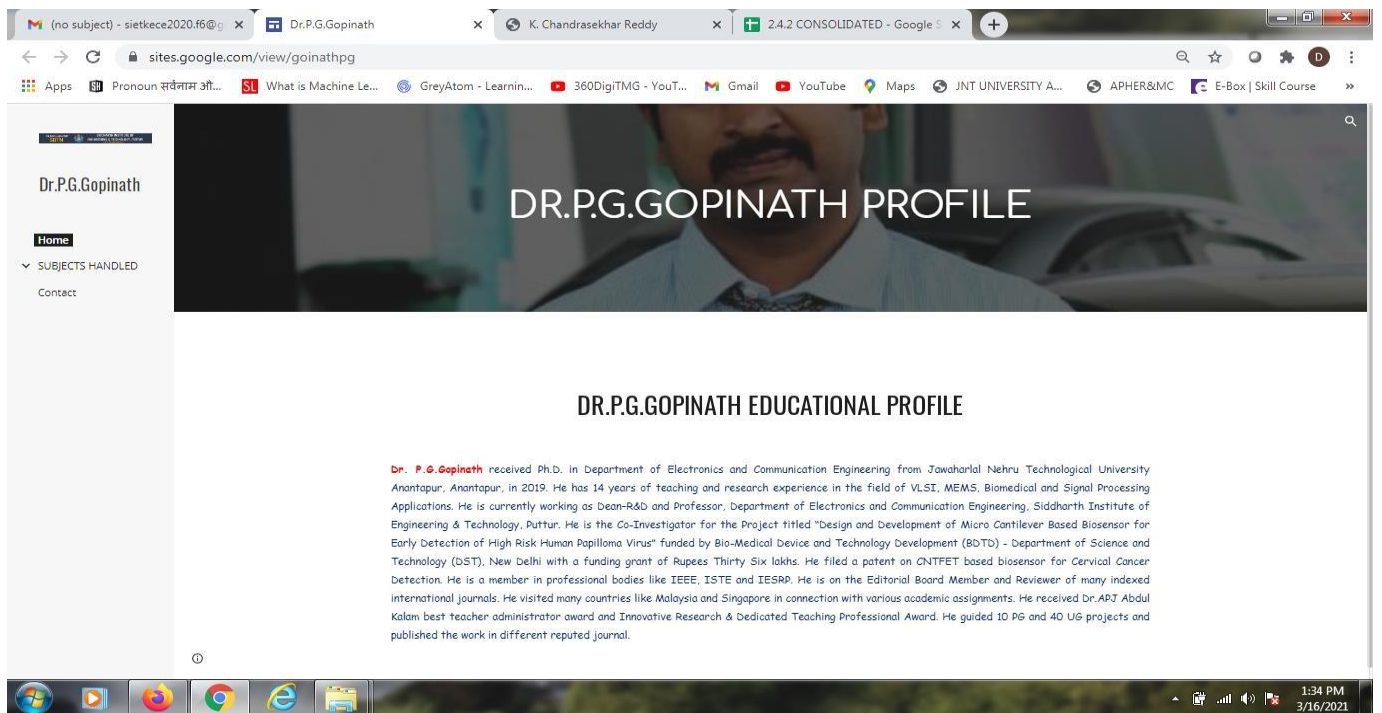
(no subject) - sietkece2020.f6@g ×
Dr.P.G.Gopinath ×
K. Chandrasekhar Reddy ×
2.4.2 CONSOLIDATED - Google S ×

sites.google.com/view/goinathpg

Apps | Pronoun सर्वनाम औ... | What is Machine Le... | GreyAtom - Learnin... | 360DigiTMG - YouT... | Gmail | YouTube | Maps | JNT UNIVERSITY A... | APHER&MC | E-Box | Skill Course

Dr.P.G.Gopinath

Home
SUBJECTS HANDLED
Contact

DR.P.G.GOPINATH PROFILE

DR.P.G.GOPINATH EDUCATIONAL PROFILE

Dr. P.G.Gopinath received Ph.D. in Department of Electronics and Communication Engineering from Jawaharlal Nehru Technological University Anantapur, Anantapur, in 2019. He has 14 years of teaching and research experience in the field of VLSI, MEMS, Biomedical and Signal Processing Applications. He is currently working as Dean-R&D and Professor, Department of Electronics and Communication Engineering, Siddharth Institute of Engineering & Technology, Puttur. He is the Co-Investigator for the Project titled "Design and Development of Micro Cantilever Based Biosensor for Early Detection of High Risk Human Papilloma Virus" funded by Bio-Medical Device and Technology Development (BDTD) - Department of Science and Technology (DST), New Delhi with a funding grant of Rupees Thirty Six lakhs. He filed a patent on CNTFET based biosensor for Cervical Cancer Detection. He is a member in professional bodies like IEEE, ISTE and IESRP. He is on the Editorial Board Member and Reviewer of many indexed international journals. He visited many countries like Malaysia and Singapore in connection with various academic assignments. He received Dr.APJ Abdul Kalam best teacher administrator award and Innovative Research & Dedicated Teaching Professional Award. He guided 10 PG and 40 UG projects and published the work in different reputed journal.

1:34 PM
3/16/2021